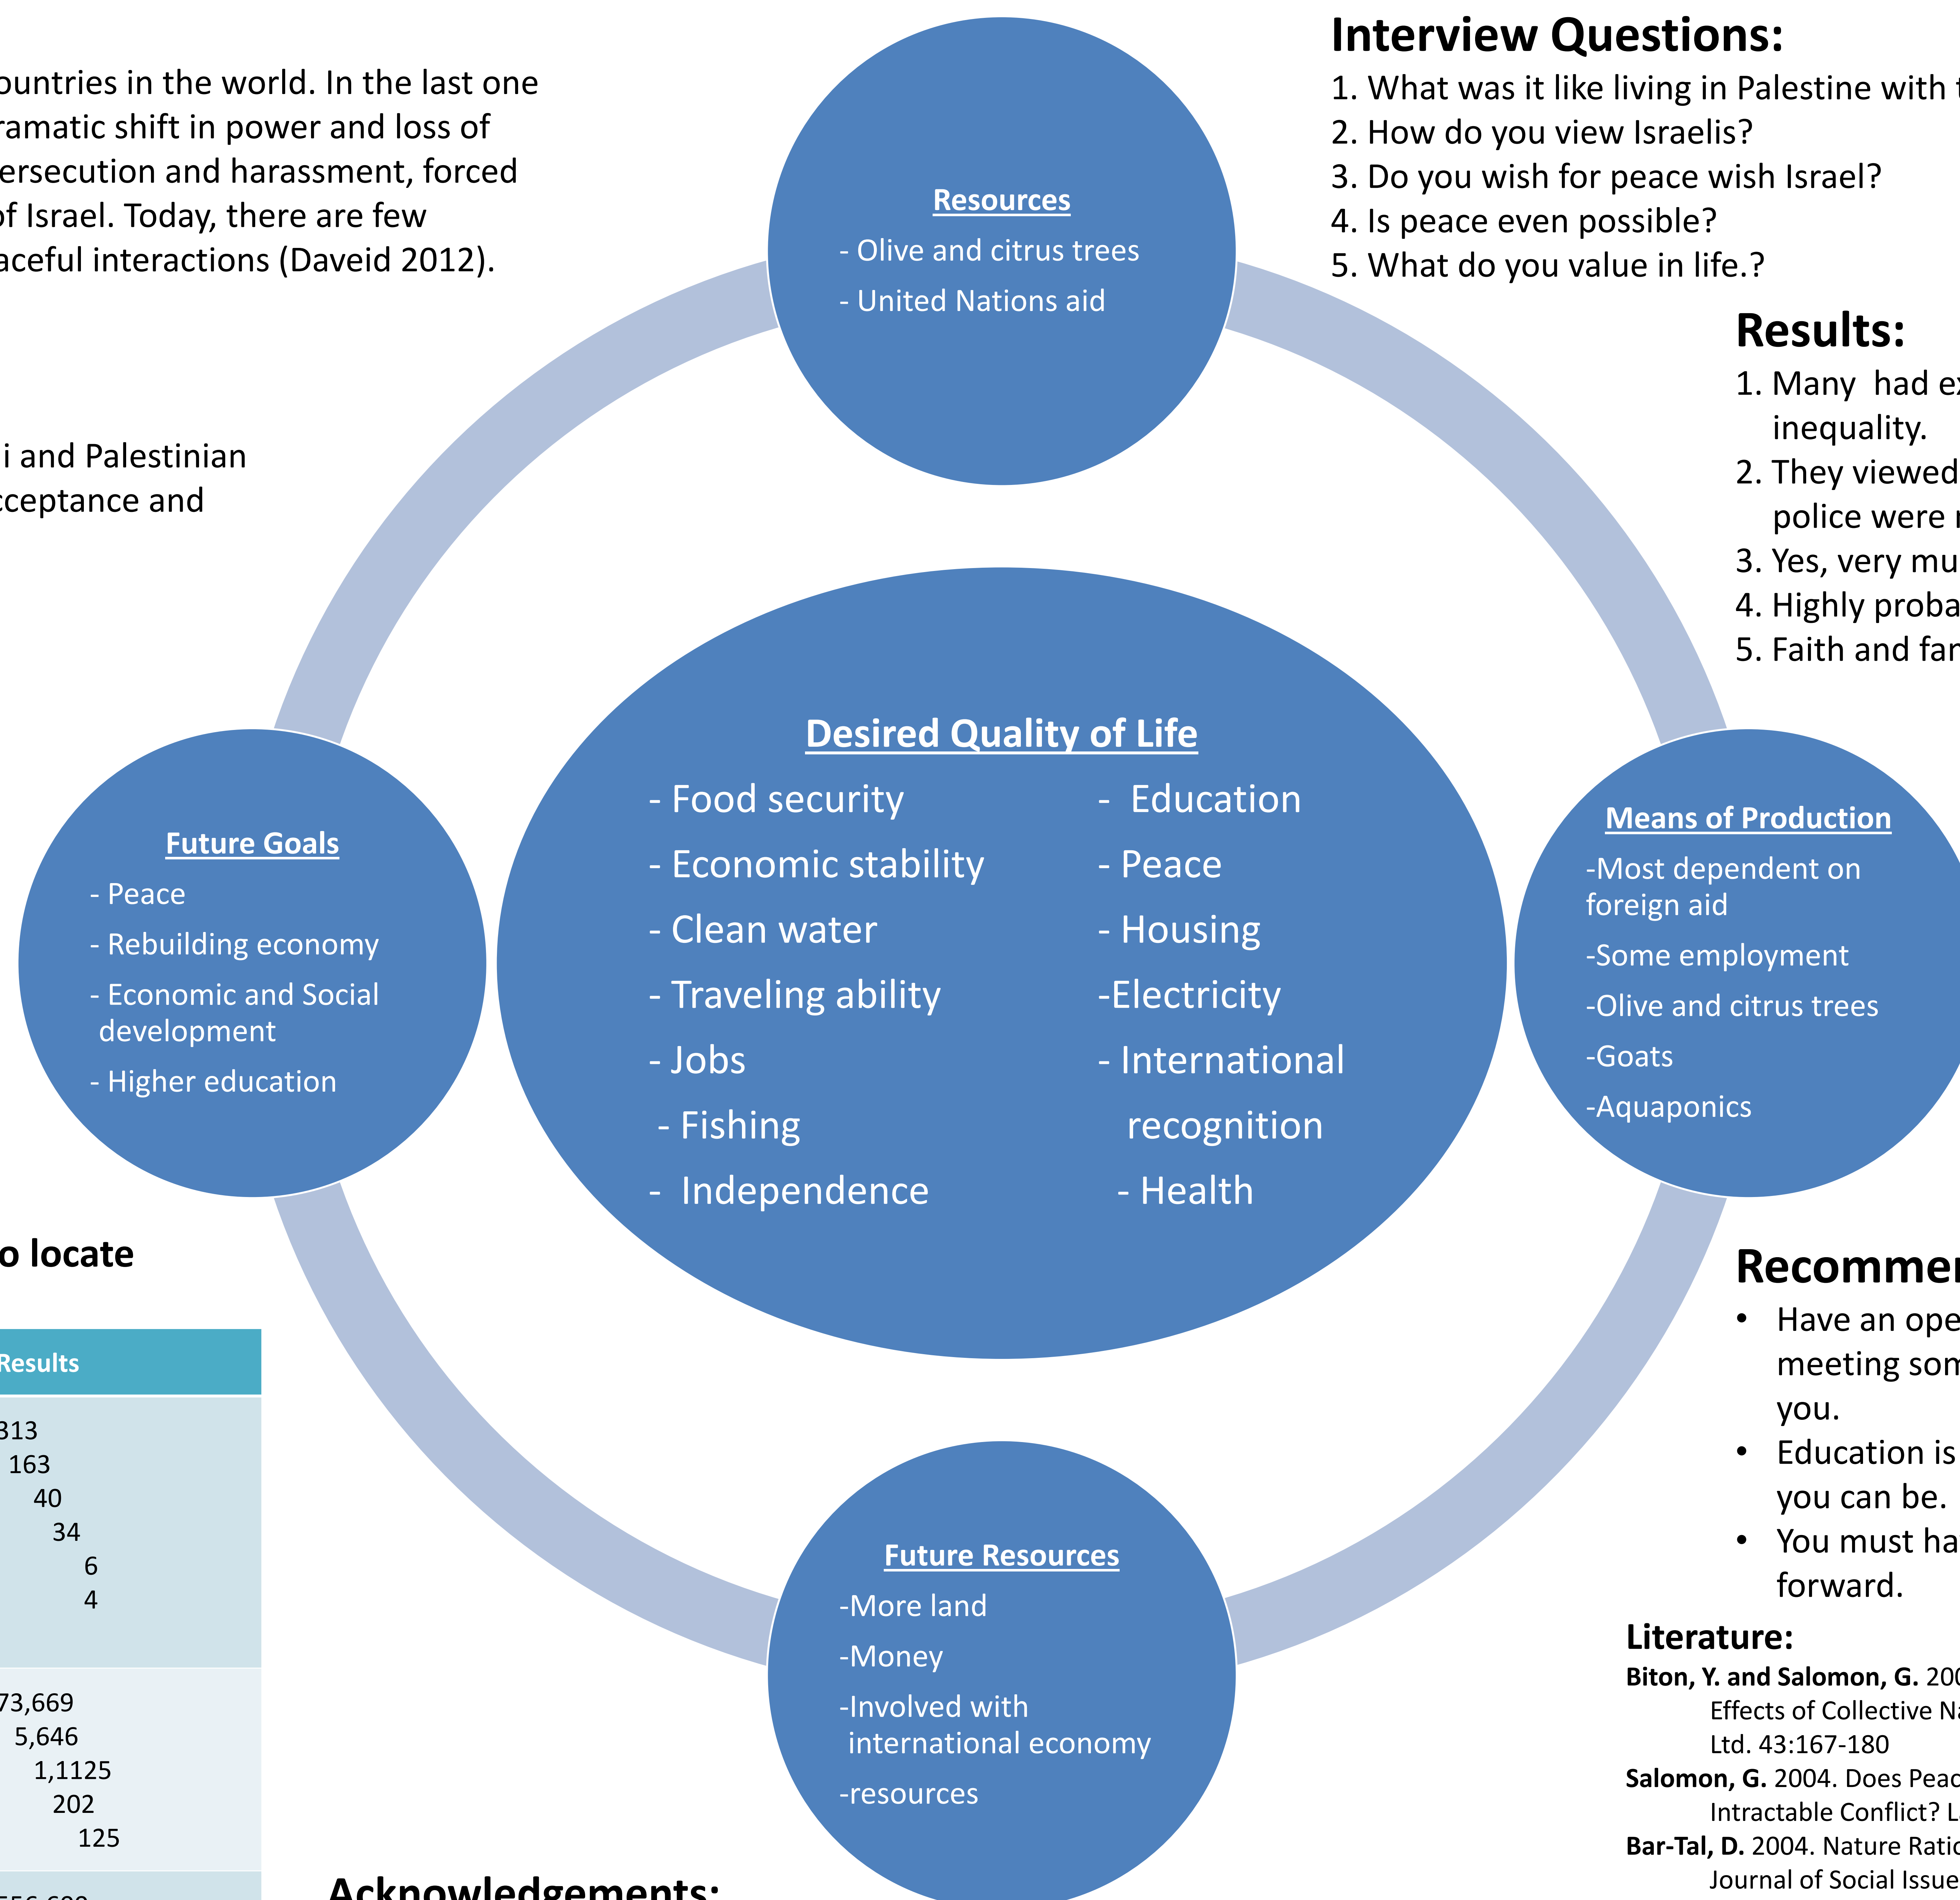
ountries in the world. In the last one ramatic shift in power and loss of ersecution and harassment, forced of Israel. Today, there are few aceful interactions (Daveid 2012).

i and Palestinian cceptance and

o locate

| Results |
|---|
| 313<br>163<br>40<br>34<br>6<br>4 |
| 73,669<br>5,646<br>1,1125<br>202<br>125 |
| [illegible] |

Resources
- Olive and citrus trees
- United Nations aid

Future Goals
- Peace
- Rebuilding economy
- Economic and Social development
- Higher education

Desired Quality of Life
- Food security
- Economic stability
- Clean water
- Traveling ability
- Jobs
- Fishing
- Independence
- Education
- Peace
- Housing
-Electricity
- International recognition
- Health

Means of Production
-Most dependent on foreign aid
-Some employment
-Olive and citrus trees
-Goats
-Aquaponics

Future Resources
-More land
-Money
-Involved with international economy
-resources

Acknowledgements:

Interview Questions:
1. What was it like living in Palestine with t
2. How do you view Israelis?
3. Do you wish for peace wish Israel?
4. Is peace even possible?
5. What do you value in life.?

Results:
1. Many had ex inequality.
2. They viewed police were r
3. Yes, very mu
4. Highly proba
5. Faith and far

Recommer
• Have an ope meeting som you.
• Education is you can be.
• You must ha forward.

Literature:
Biton, Y. and Salomon, G. 200 Effects of Collective Na Ltd. 43:167-180
Salomon, G. 2004. Does Peac Intractable Conflict? L
Bar-Tal, D. 2004. Nature Ratio Journal of Social Issue